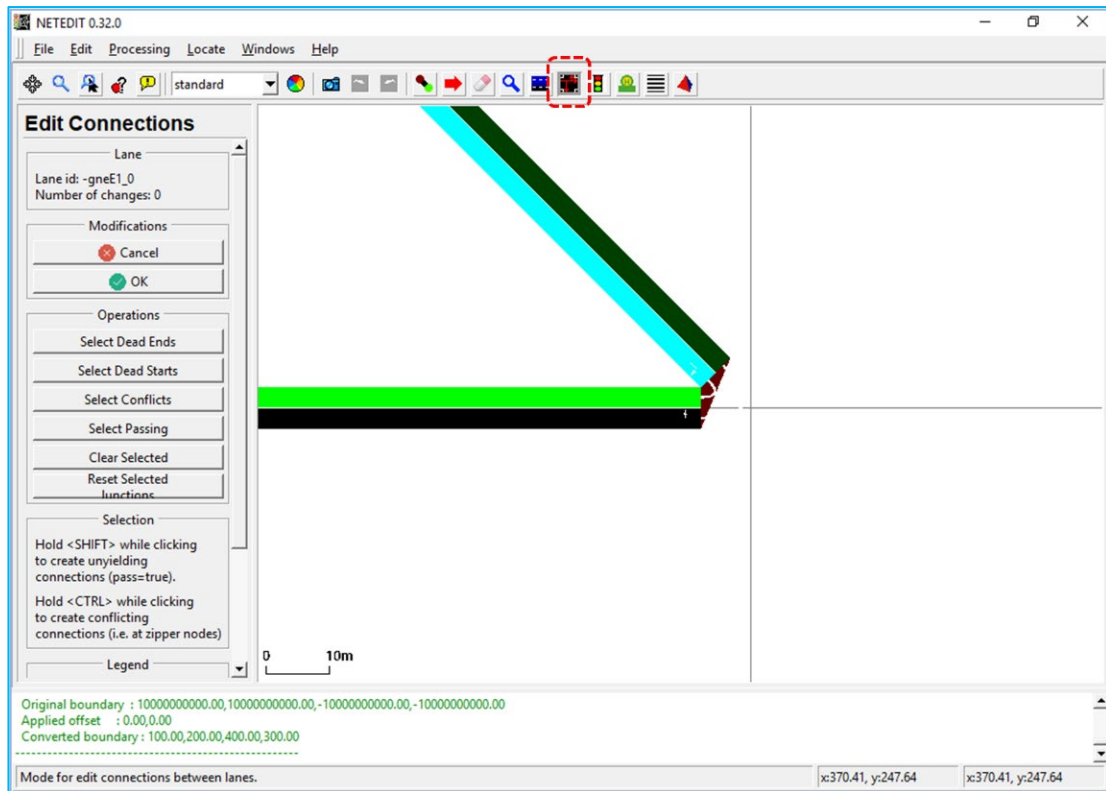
NETEDIT 0.32.0

File Edit Processing Locate Windows Help

standard

Edit Connections

Lane

Lane id: -gneE1_0
Number of changes: 0

Modifications

Cancel

OK

Operations

Select Dead Ends

Select Dead Starts

Select Conflicts

Select Passing

Clear Selected

Reset Selected Junctions

Selection

Hold <SHIFT> while clicking to create unyielding connections (pass=true).

Hold <CTRL> while clicking to create conflicting connections (i.e. at zipper nodes)

Legend

0 10m

Original boundary : 10000000000.00,10000000000.00,-10000000000.00,-10000000000.00
Applied offset : 0.00,0.00
Converted boundary : 100.00,200.00,400.00,300.00

Mode for edit connections between lanes.

x:370.41, y:247.64

x:370.41, y:247.64